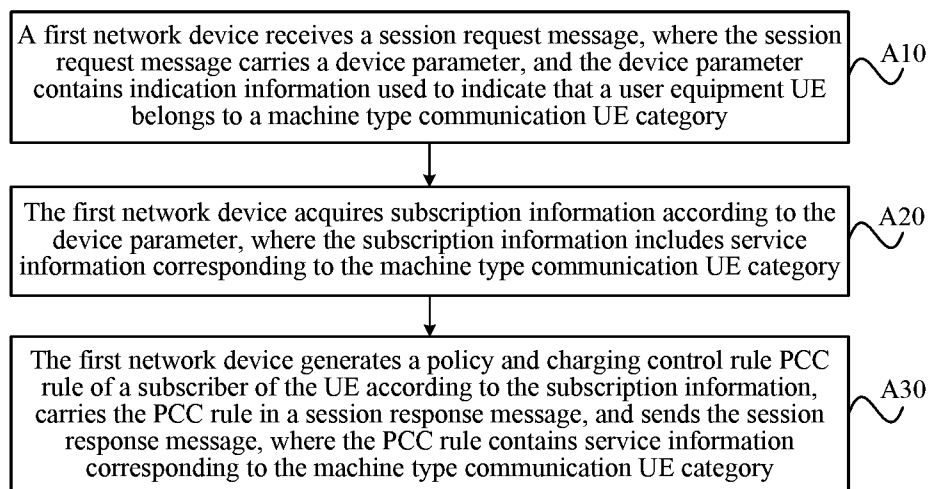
A first network device receives a session request message, where the session request message carries a device parameter, and the device parameter contains indication information used to indicate that a user equipment UE belongs to a machine type communication UE category

A10

The first network device acquires subscription information according to the device parameter, where the subscription information includes service information corresponding to the machine type communication UE category

A20

The first network device generates a policy and charging control rule PCC rule of a subscriber of the UE according to the subscription information, carries the PCC rule in a session response message, and sends the session response message, where the PCC rule contains service information corresponding to the machine type communication UE category

A30